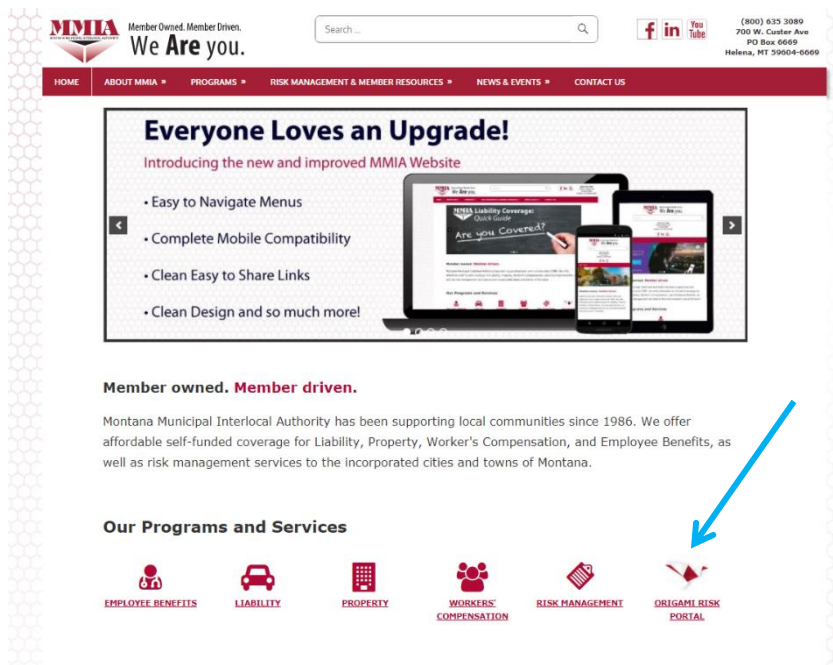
MMIA

Member Owned. Member Driven.
We Are you.

Search ...

(800) 635 3089
700 W. Custer Ave
PO Box 6669
Helena, MT 59604-6669

HOME | ABOUT MMIA » | PROGRAMS » | RISK MANAGEMENT & MEMBER RESOURCES » | NEWS & EVENTS » | CONTACT US

Everyone Loves an Upgrade!

Introducing the new and improved MMIA Website

• Easy to Navigate Menus
• Complete Mobile Compatibility
• Clean Easy to Share Links
• Clean Design and so much more!

Liability Coverage: Quick Guide
Are you Covered?

Member owned. Member driven.

Montana Municipal Interlocal Authority has been supporting local communities since 1986. We offer affordable self-funded coverage for Liability, Property, Worker's Compensation, and Employee Benefits, as well as risk management services to the incorporated cities and towns of Montana.

Our Programs and Services

EMPLOYEE BENEFITS
LIABILITY
PROPERTY
WORKERS' COMPENSATION
RISK MANAGEMENT
ORIGAMI RISK PORTAL